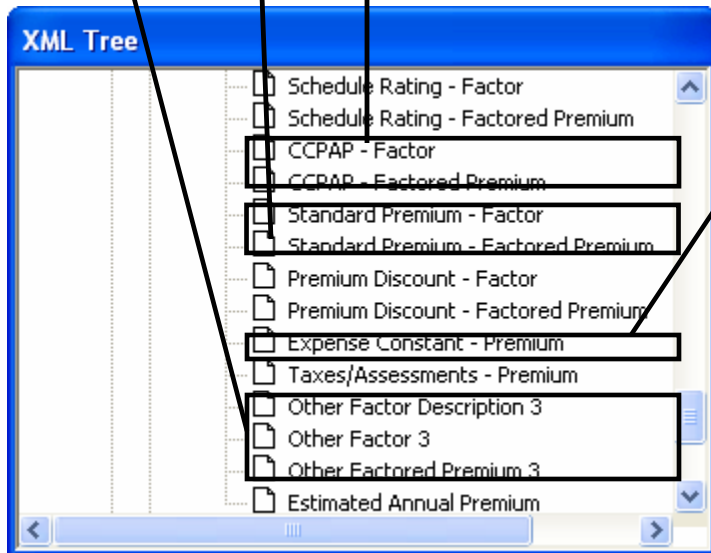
XML Tree

Schedule Rating - Factor
Schedule Rating - Factored Premium
CCPAP - Factor
CCPAP - Factored Premium
Standard Premium - Factor
Standard Premium - Factored Premium
Premium Discount - Factor
Premium Discount - Factored Premium
Expense Constant - Premium
Taxes/Assessments - Premium
Other Factor Description 3
Other Factor 3
Other Factored Premium 3
Estimated Annual Premium